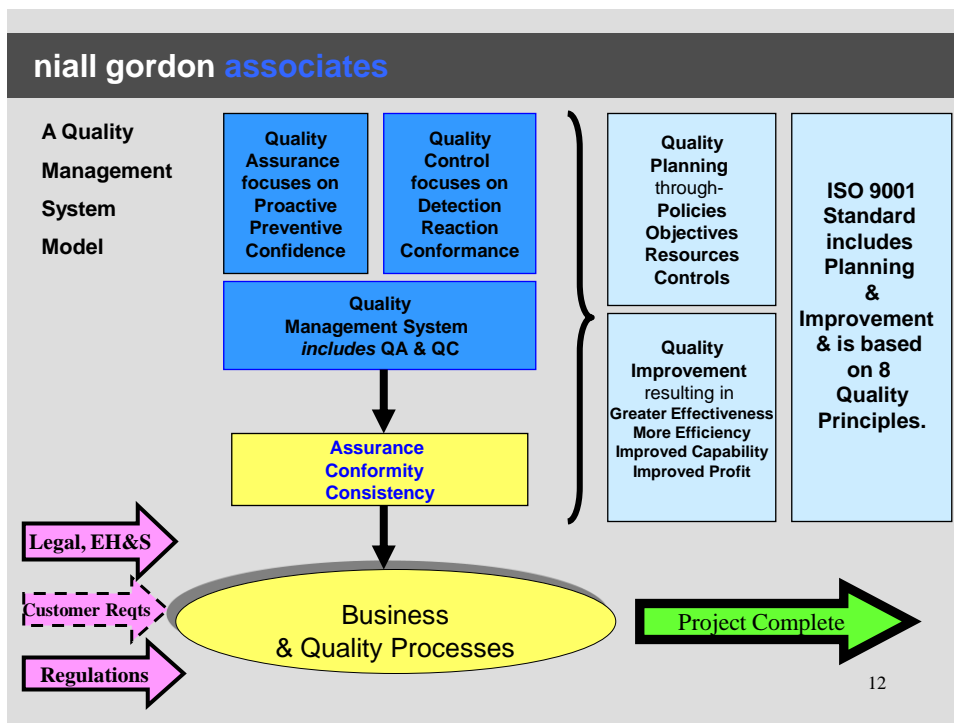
niall gordon associates

A Quality Management System Model

Quality Assurance focuses on Proactive Preventive Confidence

Quality Control focuses on Detection Reaction Conformance

Quality Management System *includes* QA & QC

Assurance Conformity Consistency

Quality Planning through- Policies Objectives Resources Controls

Quality Improvement resulting in Greater Effectiveness More Efficiency Improved Capability Improved Profit

ISO 9001 Standard includes Planning & Improvement & is based on 8 Quality Principles.

Legal, EH&S

Customer Reqts

Regulations

Business & Quality Processes

Project Complete

12